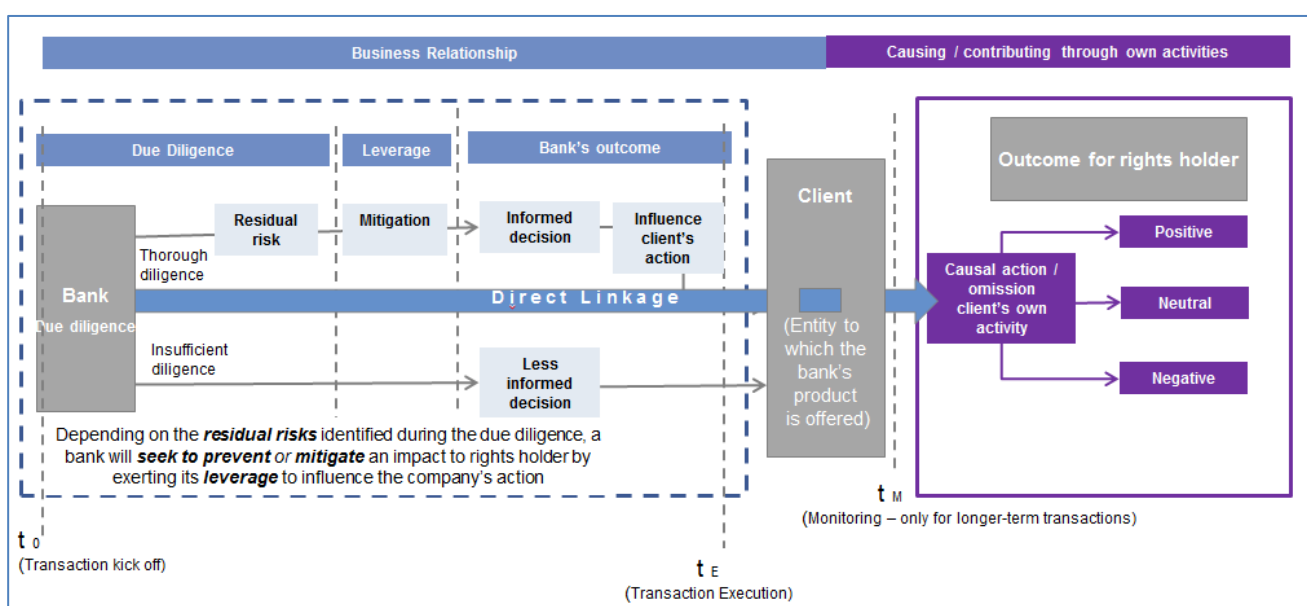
Business Relationship

Causing / contributing through own activities

Due Diligence

Leverage

Bank's outcome

Bank
Due diligence

Thorough diligence

Residual risk

Mitigation

Informed decision

Influence client's action

Direct Linkage

Insufficient diligence

Less informed decision

Depending on the ***residual risks*** identified during the due diligence, a bank will ***seek to prevent*** *or* ***mitigate*** an impact to rights holder by exerting its ***leverage*** to influence the company's action

Client

(Entity to which the bank's product is offered)

Outcome for rights holder

Causal action / omission client's own activity

Positive

Neutral

Negative

t $_0$
(Transaction kick off)

t $_E$
(Transaction Execution)

t $_M$
(Monitoring – only for longer-term transactions)